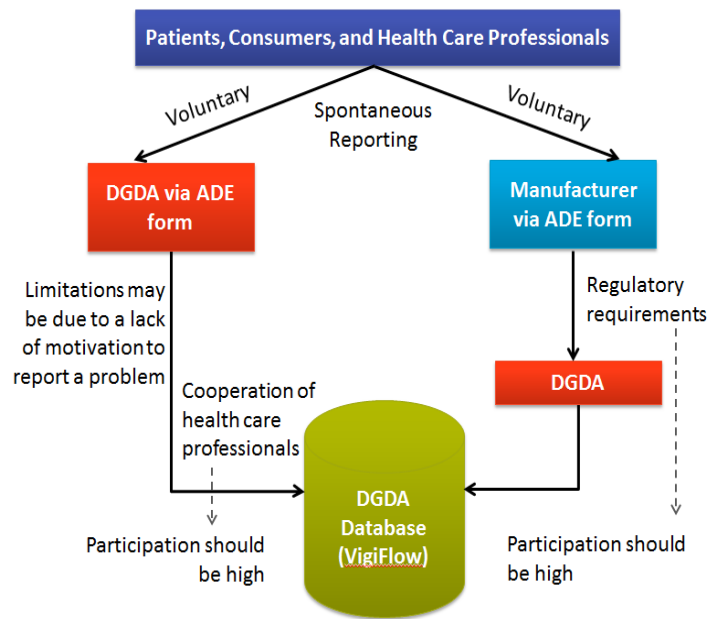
Patients, Consumers, and Health Care Professionals

Voluntary

Spontaneous Reporting

Voluntary

DGDA via ADE form

Manufacturer via ADE form

Limitations may be due to a lack of motivation to report a problem

Regulatory requirements

DGDA

Cooperation of health care professionals

DGDA Database (VigiFlow)

Participation should be high

Participation should be high